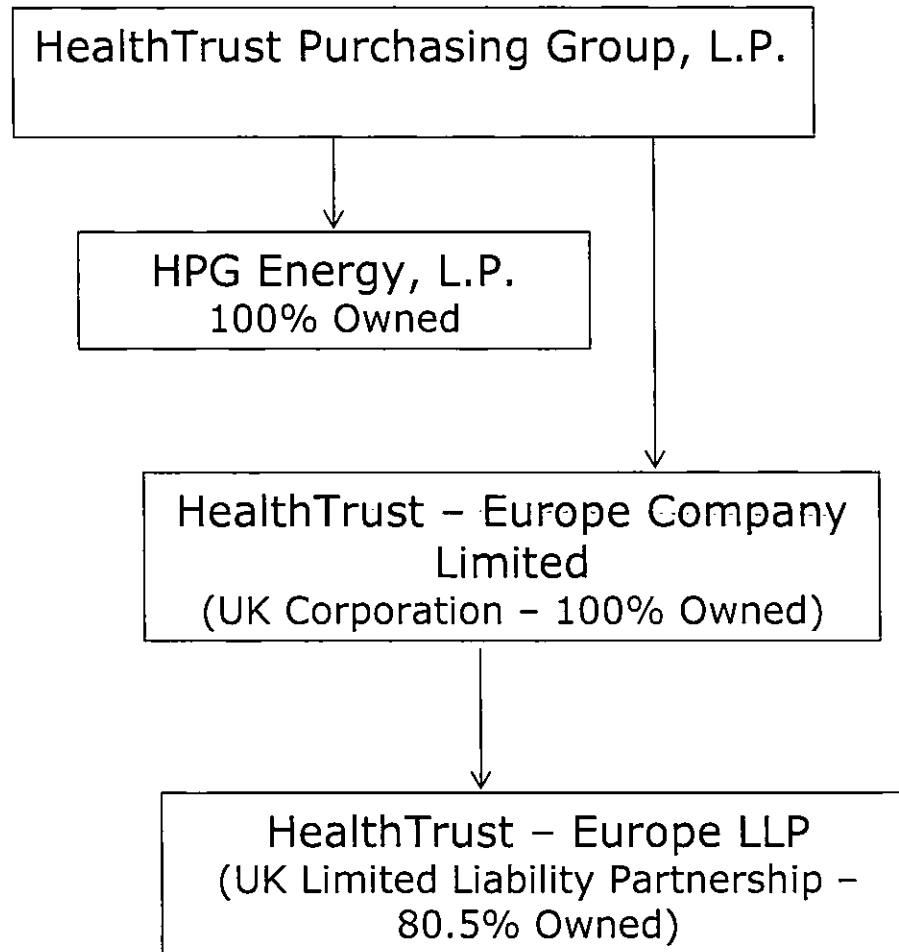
HealthTrust Purchasing Group, L.P.

HPG Energy, L.P.
100% Owned

HealthTrust – Europe Company Limited
(UK Corporation – 100% Owned)

HealthTrust – Europe LLP
(UK Limited Liability Partnership – 80.5% Owned)